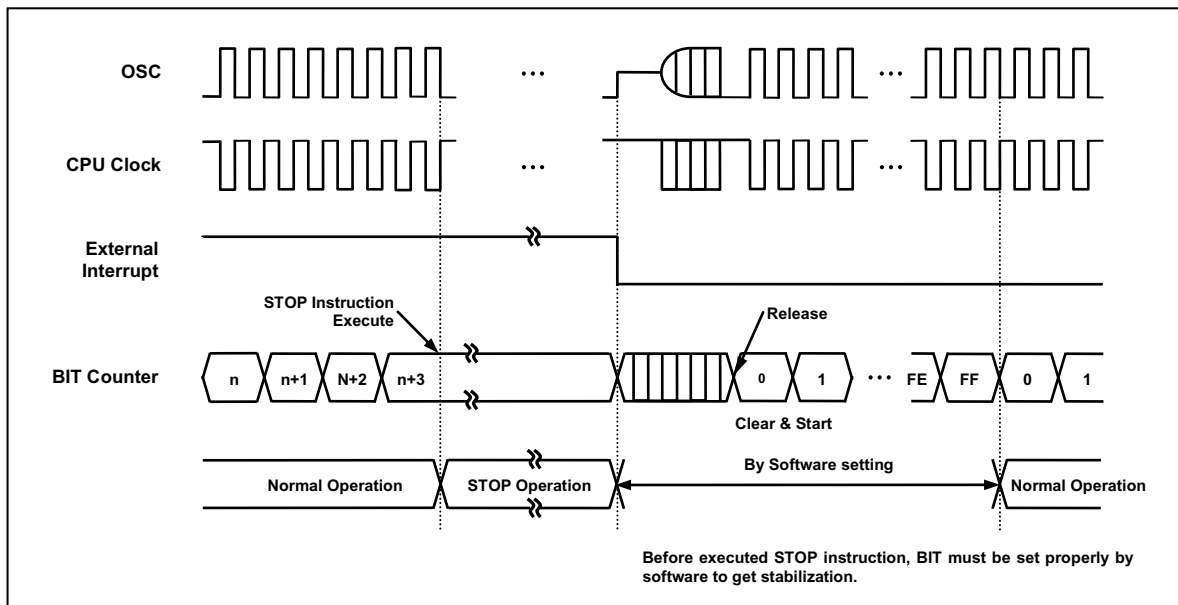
OSC

…

…

CPU Clock

…

…

External Interrupt

STOP Instruction Execute

Release

BIT Counter

n

n+1

N+2

n+3

0

1

…

FE

FF

0

1

Clear & Start

By Software setting

Normal Operation

STOP Operation

Normal Operation

Before executed STOP instruction, BIT must be set properly by software to get stabilization.